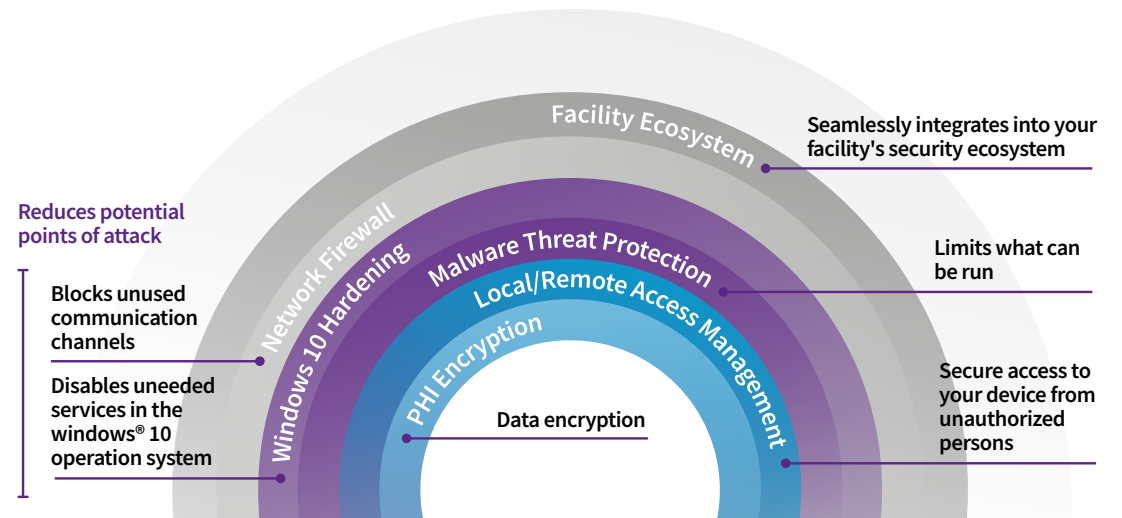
Facility Ecosystem

Seamlessly integrates into your facility's security ecosystem

Reduces potential points of attack

Network Firewall

Windows 10 Hardening

Malware Threat Protection

Limits what can be run

Local/Remote Access Management

PHI Encryption

Blocks unused communication channels

Disables uneeded services in the windows® 10 operation system

Data encryption

Secure access to your device from unauthorized persons